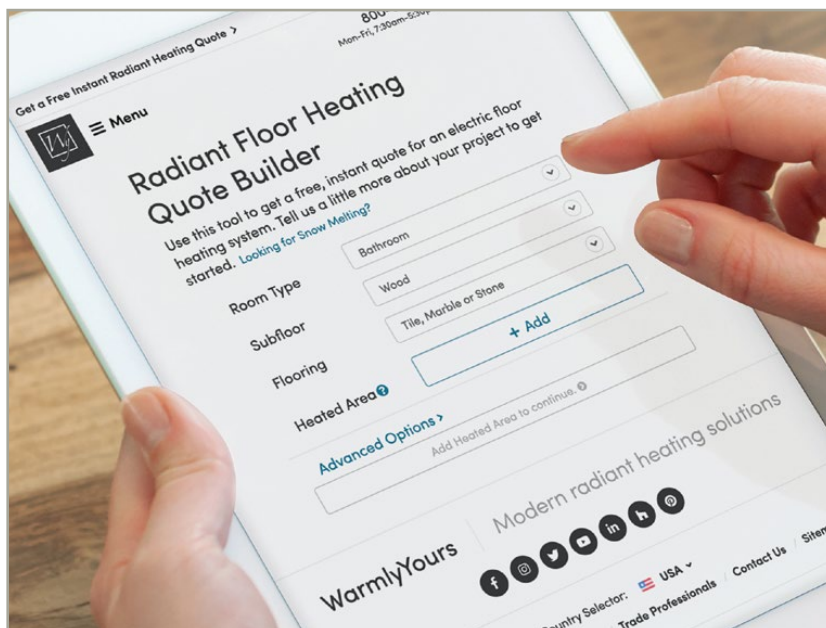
Get a Free Instant Radiant Heating Quote >

800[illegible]
Mon-Fri, 7:30am-5:3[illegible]

Menu

Radiant Floor Heating Quote Builder

Use this tool to get a free, instant quote for an electric floor heating system. Tell us a little more about your project to get started. Looking for Snow Melting?

Room Type Bathroom

Subfloor Wood

Flooring Tile, Marble or Stone

Heated Area + Add

Advanced Options >

Add Heated Area to continue.

WarmlyYours

Modern radiant heating solutions

Country Selector: USA

Trade Professionals / Contact Us / Site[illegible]